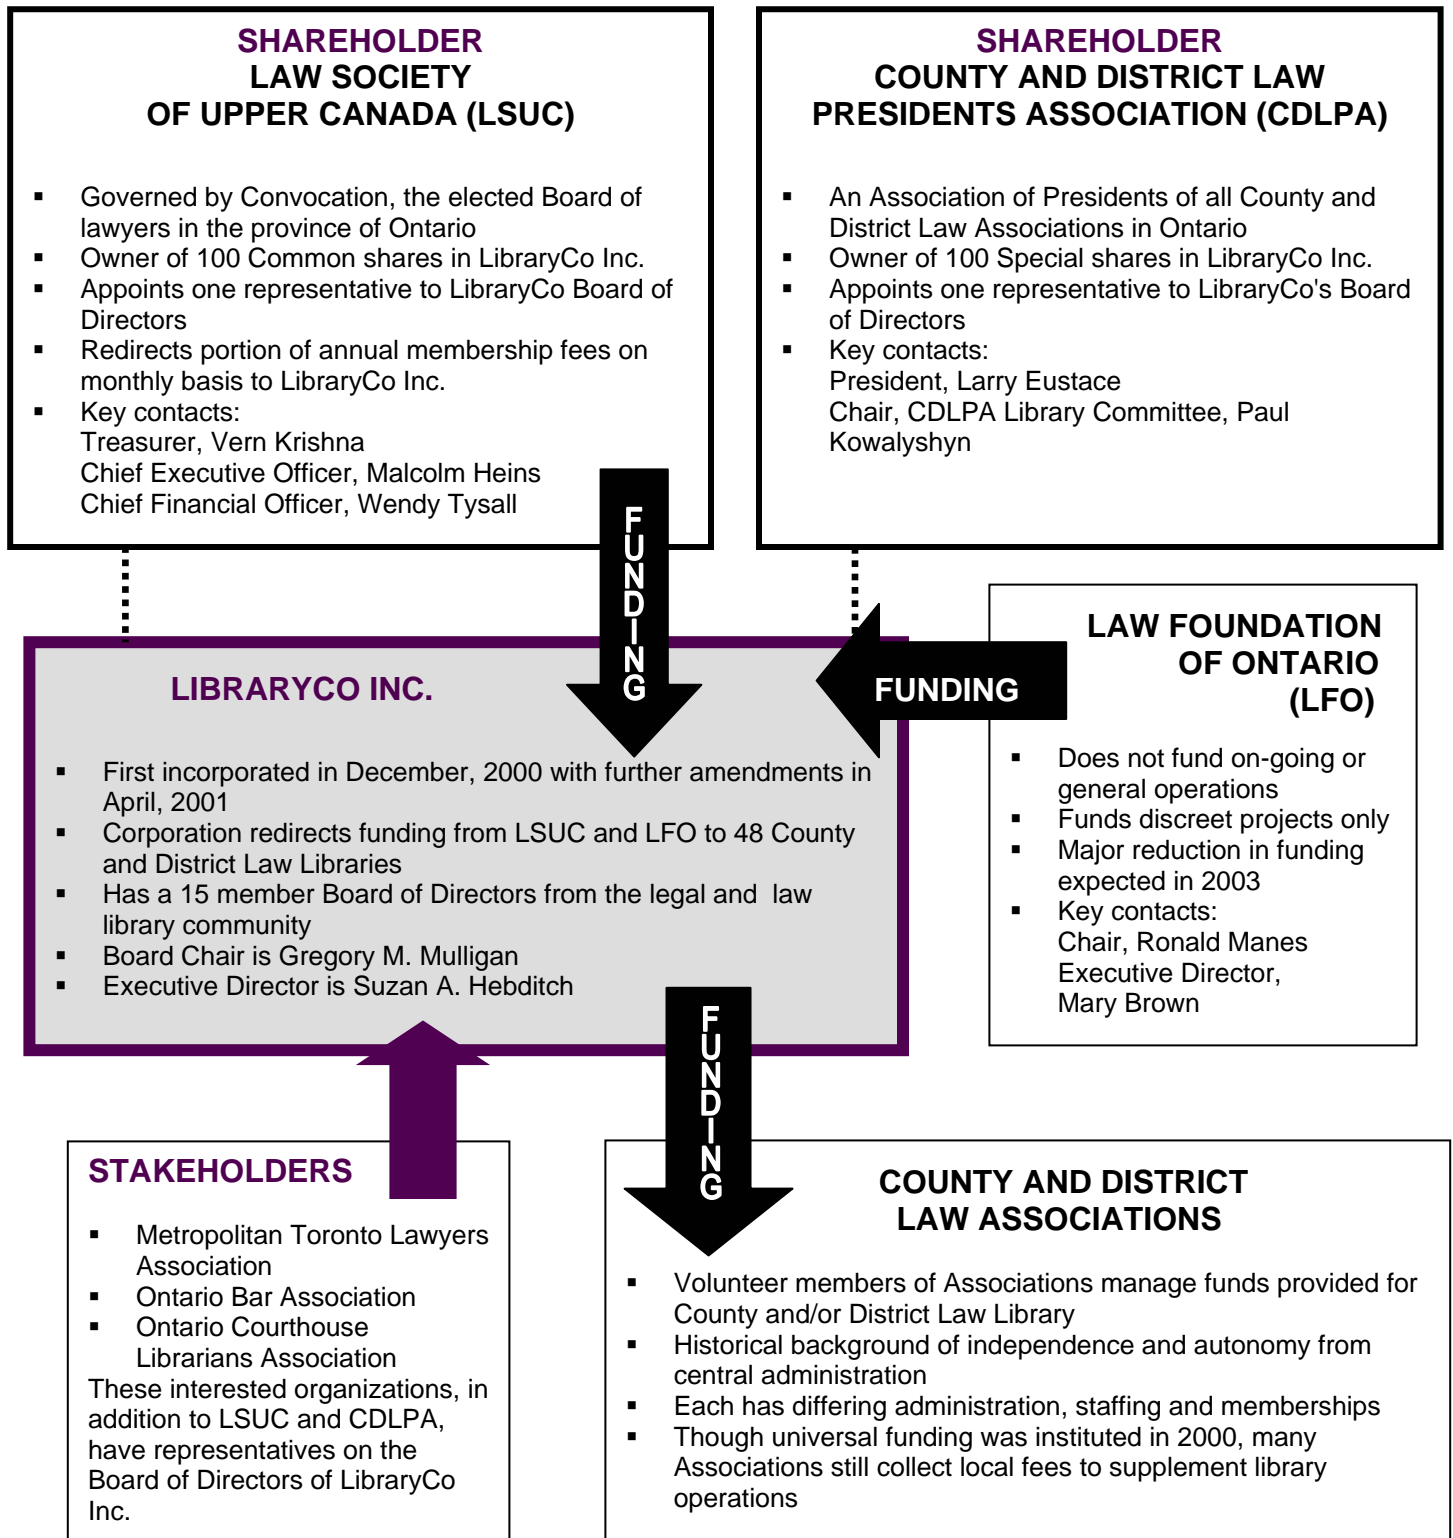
SHAREHOLDER
LAW SOCIETY
OF UPPER CANADA (LSUC)

- Governed by Convocation, the elected Board of lawyers in the province of Ontario
- Owner of 100 Common shares in LibraryCo Inc.
- Appoints one representative to LibraryCo Board of Directors
- Redirects portion of annual membership fees on monthly basis to LibraryCo Inc.
- Key contacts:
Treasurer, Vern Krishna
Chief Executive Officer, Malcolm Heins
Chief Financial Officer, Wendy Tysall

SHAREHOLDER
COUNTY AND DISTRICT LAW PRESIDENTS ASSOCIATION (CDLPA)

- An Association of Presidents of all County and District Law Associations in Ontario
- Owner of 100 Special shares in LibraryCo Inc.
- Appoints one representative to LibraryCo's Board of Directors
- Key contacts:
President, Larry Eustace
Chair, CDLPA Library Committee, Paul Kowalyshyn

FUNDING

LIBRARYCO INC.

- First incorporated in December, 2000 with further amendments in April, 2001
- Corporation redirects funding from LSUC and LFO to 48 County and District Law Libraries
- Has a 15 member Board of Directors from the legal and law library community
- Board Chair is Gregory M. Mulligan
- Executive Director is Suzan A. Hebditch

FUNDING

LAW FOUNDATION OF ONTARIO (LFO)

- Does not fund on-going or general operations
- Funds discreet projects only
- Major reduction in funding expected in 2003
- Key contacts:
Chair, Ronald Manes
Executive Director, Mary Brown

FUNDING

STAKEHOLDERS

- Metropolitan Toronto Lawyers Association
- Ontario Bar Association
- Ontario Courthouse Librarians Association

These interested organizations, in addition to LSUC and CDLPA, have representatives on the Board of Directors of LibraryCo Inc.

COUNTY AND DISTRICT LAW ASSOCIATIONS

- Volunteer members of Associations manage funds provided for County and/or District Law Library
- Historical background of independence and autonomy from central administration
- Each has differing administration, staffing and memberships
- Though universal funding was instituted in 2000, many Associations still collect local fees to supplement library operations